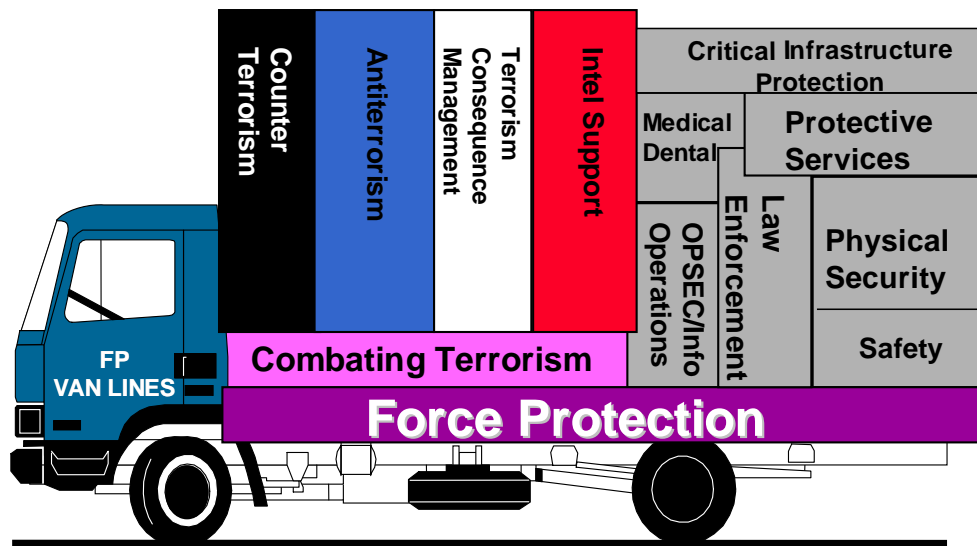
Counter Terrorism

Antiterrorism

Terrorism Consequence Management

Intel Support

Critical Infrastructure Protection

Medical Dental

Protective Services

OPSEC/Info Operations

Law Enforcement

Physical Security

Safety

FP VAN LINES

Combating Terrorism

Force Protection